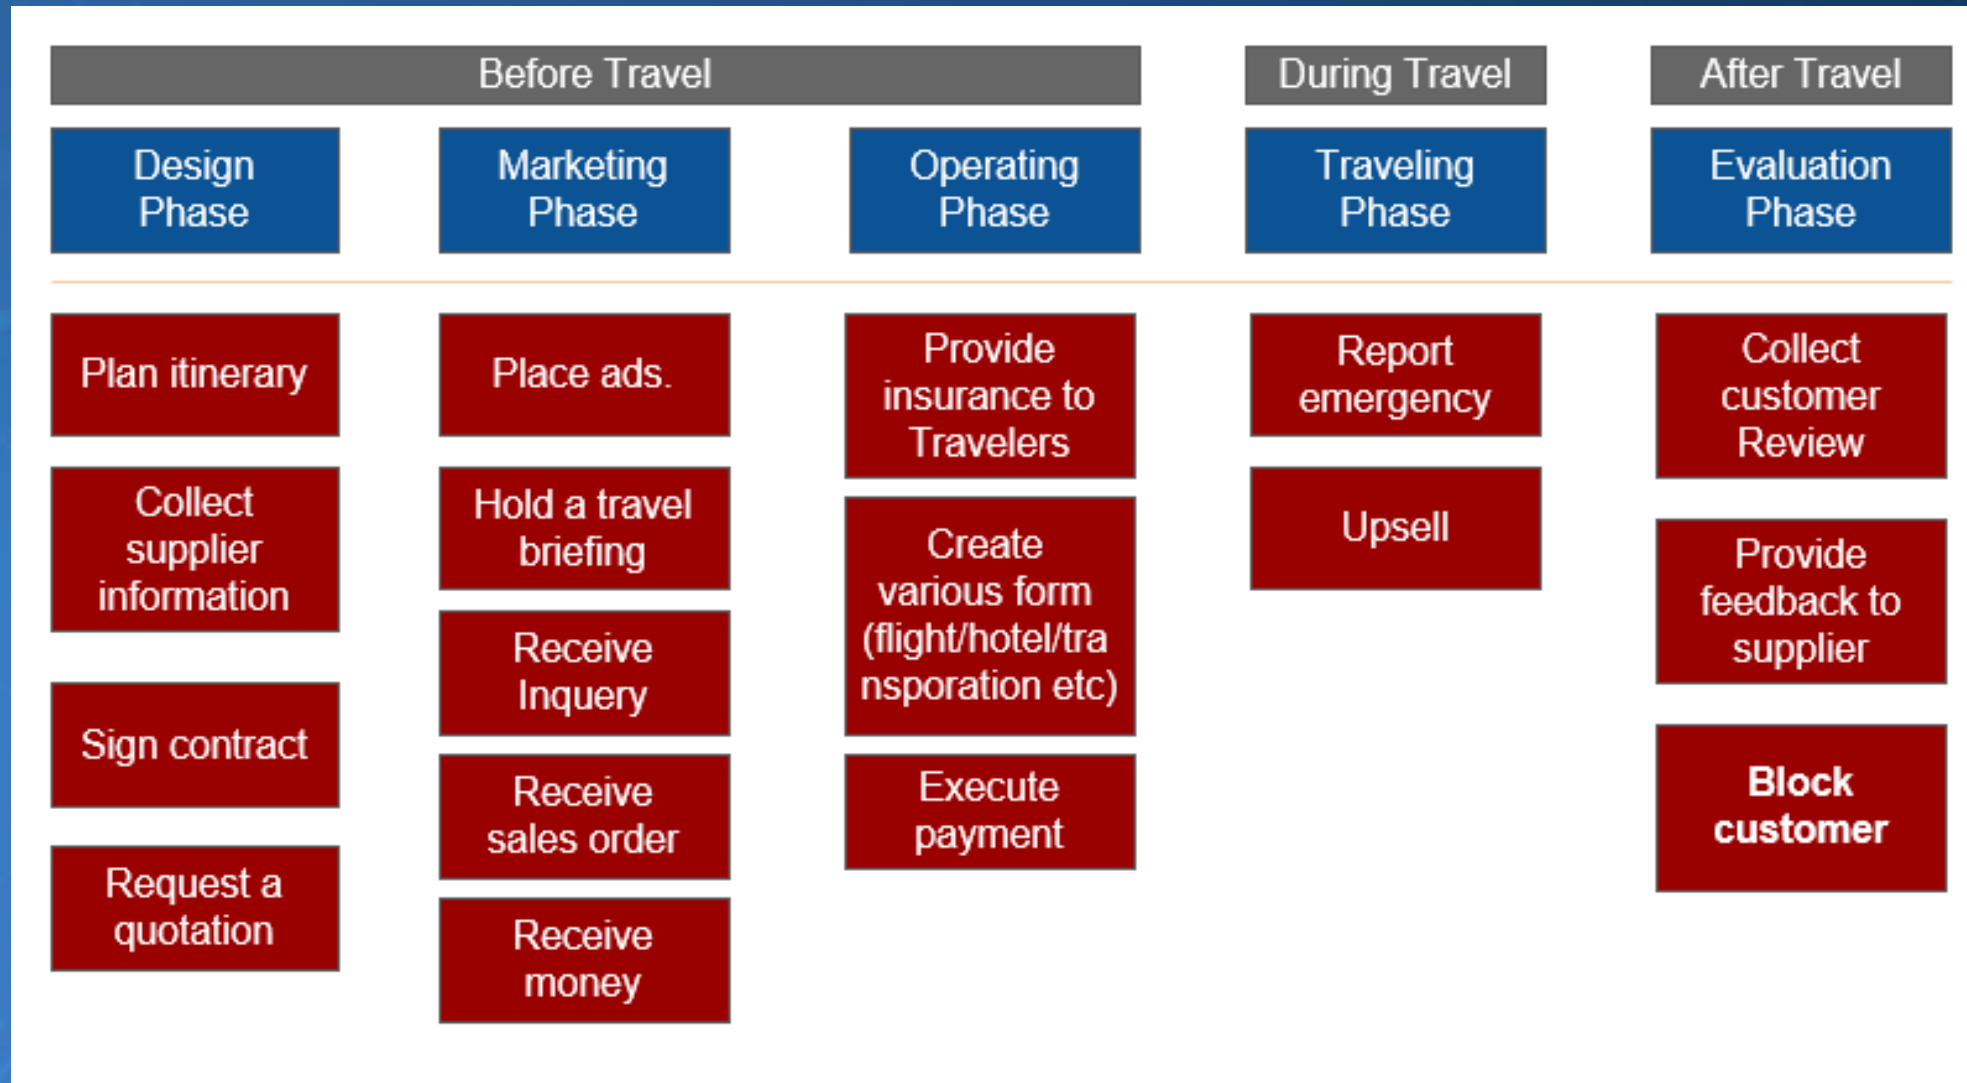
Before Travel

During Travel

After Travel

Design Phase

Marketing Phase

Operating Phase

Traveling Phase

Evaluation Phase

Plan itinerary

Collect supplier information

Sign contract

Request a quotation

Place ads.

Hold a travel briefing

Receive Inquery

Receive sales order

Receive money

Provide insurance to Travelers

Create various form (flight/hotel/transporation etc)

Execute payment

Report emergency

Upsell

Collect customer Review

Provide feedback to supplier

Block customer